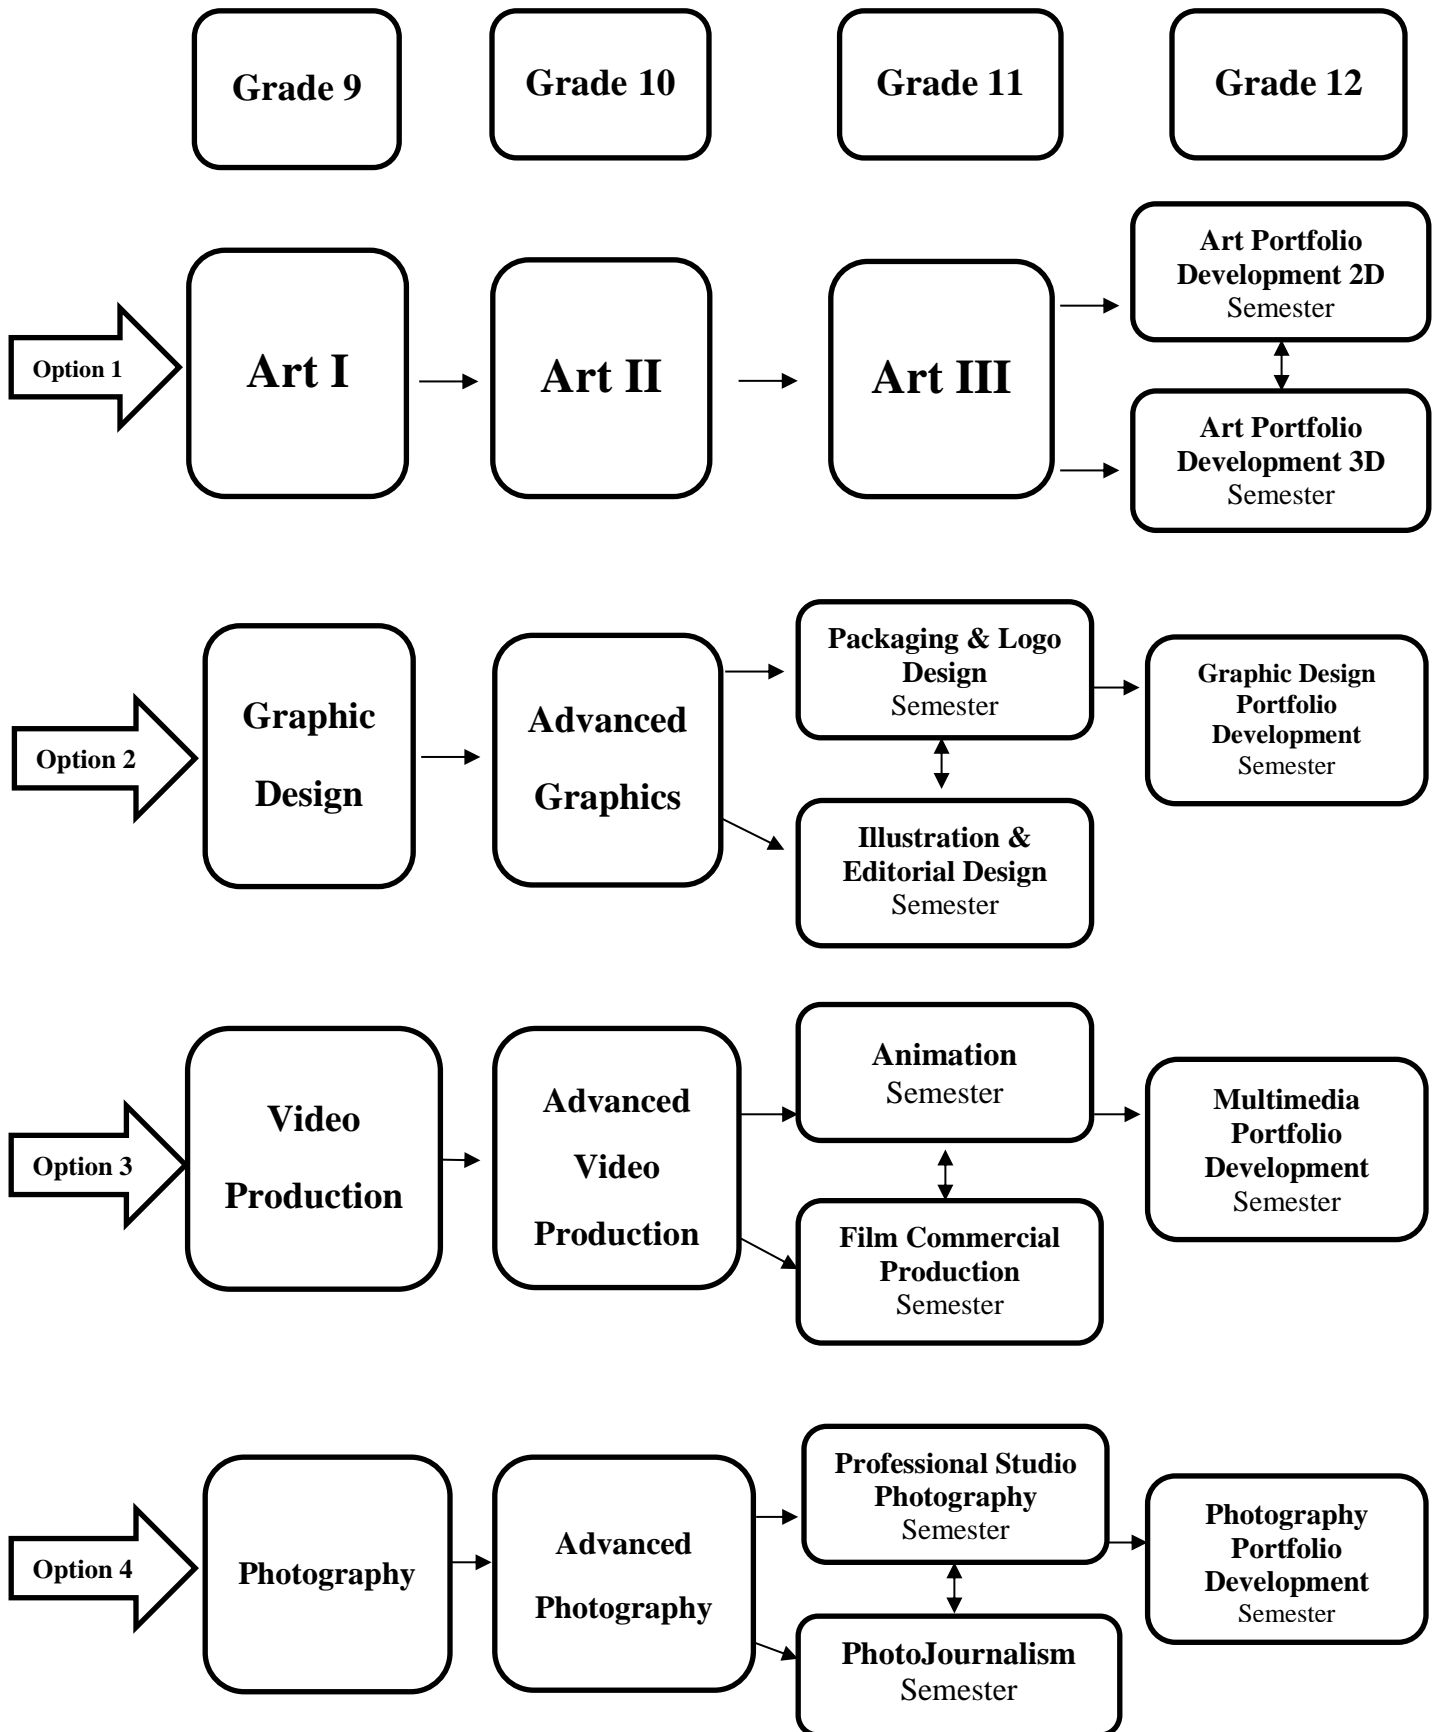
Grade 9

Grade 10

Grade 11

Grade 12

Option 1

Art I

Art II

Art III

Art Portfolio Development 2D
Semester

Art Portfolio Development 3D
Semester

Option 2

Graphic Design

Advanced Graphics

Packaging & Logo Design
Semester

Illustration & Editorial Design
Semester

Graphic Design Portfolio Development
Semester

Option 3

Video Production

Advanced Video Production

Animation
Semester

Film Commercial Production
Semester

Multimedia Portfolio Development
Semester

Option 4

Photography

Advanced Photography

Professional Studio Photography
Semester

PhotoJournalism
Semester

Photography Portfolio Development
Semester